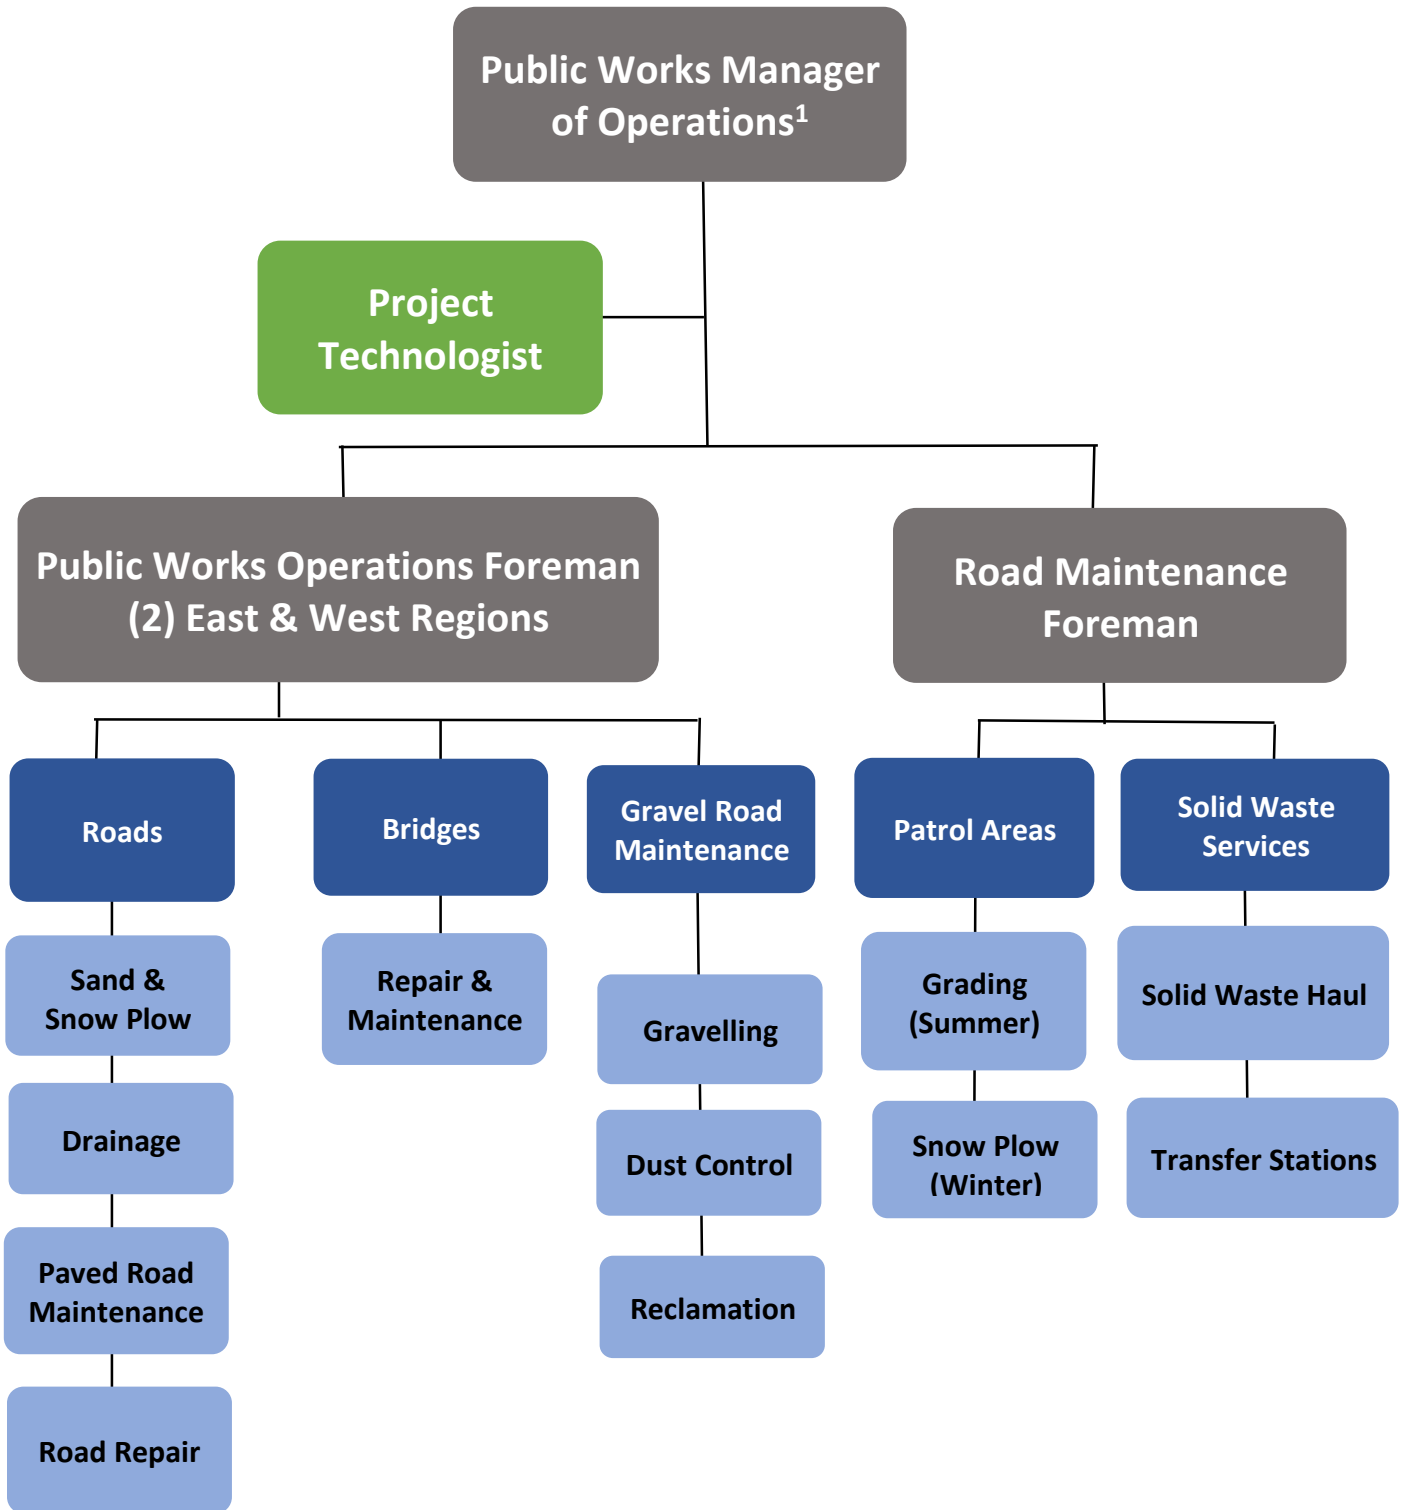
Public Works Manager of Operations$^1$

Project Technologist

Public Works Operations Foreman (2) East & West Regions

Road Maintenance Foreman

Roads

Sand & Snow Plow

Drainage

Paved Road Maintenance

Road Repair

Bridges

Repair & Maintenance

Gravel Road Maintenance

Gravelling

Dust Control

Reclamation

Patrol Areas

Grading (Summer)

Snow Plow (Winter)

Solid Waste Services

Solid Waste Haul

Transfer Stations